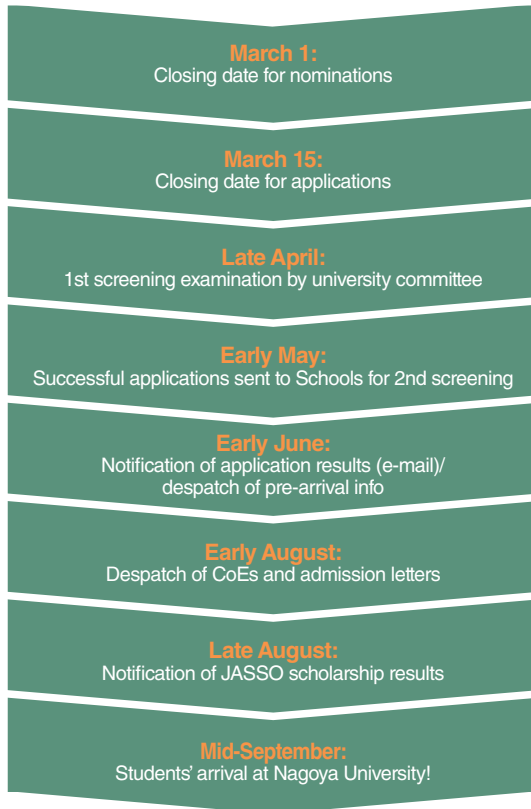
March 1:
Closing date for nominations

March 15:
Closing date for applications

Late April:
1st screening examination by university committee

Early May:
Successful applications sent to Schools for 2nd screening

Early June:
Notification of application results (e-mail)/ despatch of pre-arrival info

Early August:
Despatch of CoEs and admission letters

Late August:
Notification of JASSO scholarship results

Mid-September:
Students' arrival at Nagoya University!